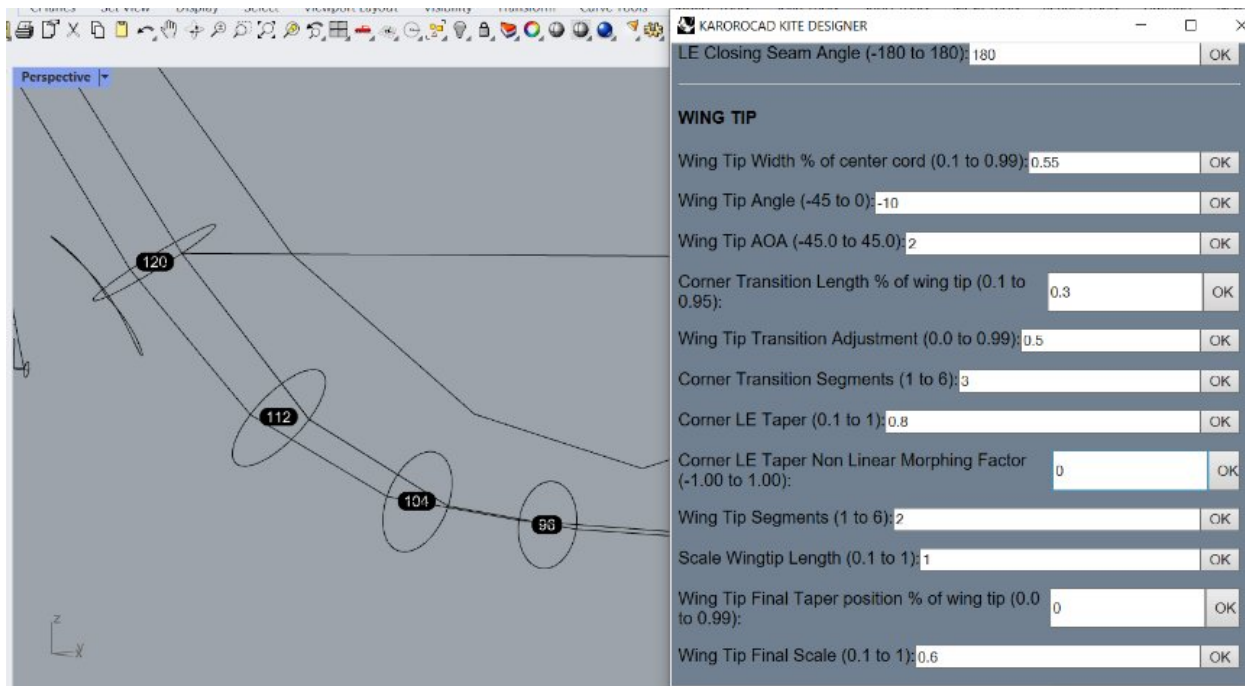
Perspective

120

112

104

96

z

x

KAROROCAD KITE DESIGNER

LE Closing Seam Angle (-180 to 180): 180 OK

WING TIP

Wing Tip Width % of center cord (0.1 to 0.99): 0.55 OK

Wing Tip Angle (-45 to 0): -10 OK

Wing Tip AOA (-45.0 to 45.0): 2 OK

Corner Transition Length % of wing tip (0.1 to 0.95): 0.3 OK

Wing Tip Transition Adjustment (0.0 to 0.99): 0.5 OK

Corner Transition Segments (1 to 6): 3 OK

Corner LE Taper (0.1 to 1): 0.8 OK

Corner LE Taper Non Linear Morphing Factor (-1.00 to 1.00): 0 OK

Wing Tip Segments (1 to 6): 2 OK

Scale Wingtip Length (0.1 to 1): 1 OK

Wing Tip Final Taper position % of wing tip (0.0 to 0.99): 0 OK

Wing Tip Final Scale (0.1 to 1): 0.6 OK